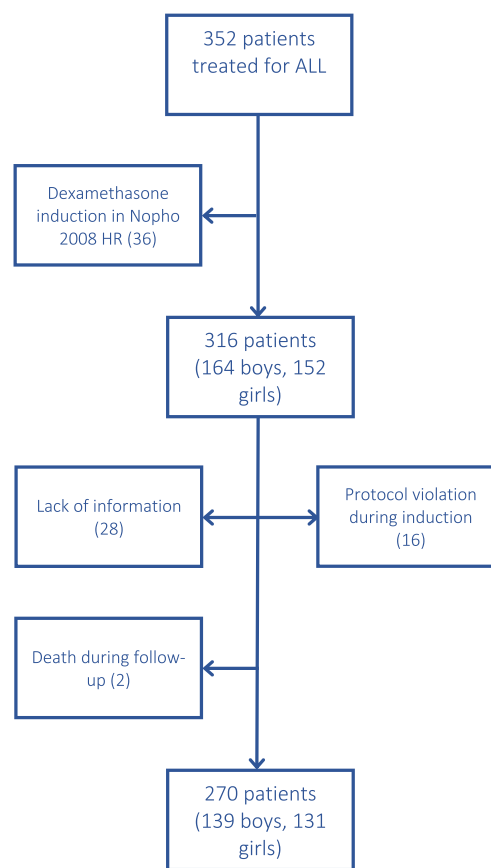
352 patients treated for ALL

Dexamethasone induction in Nopho 2008 HR (36)

316 patients (164 boys, 152 girls)

Lack of information (28)

Protocol violation during induction (16)

Death during follow-up (2)

270 patients (139 boys, 131 girls)